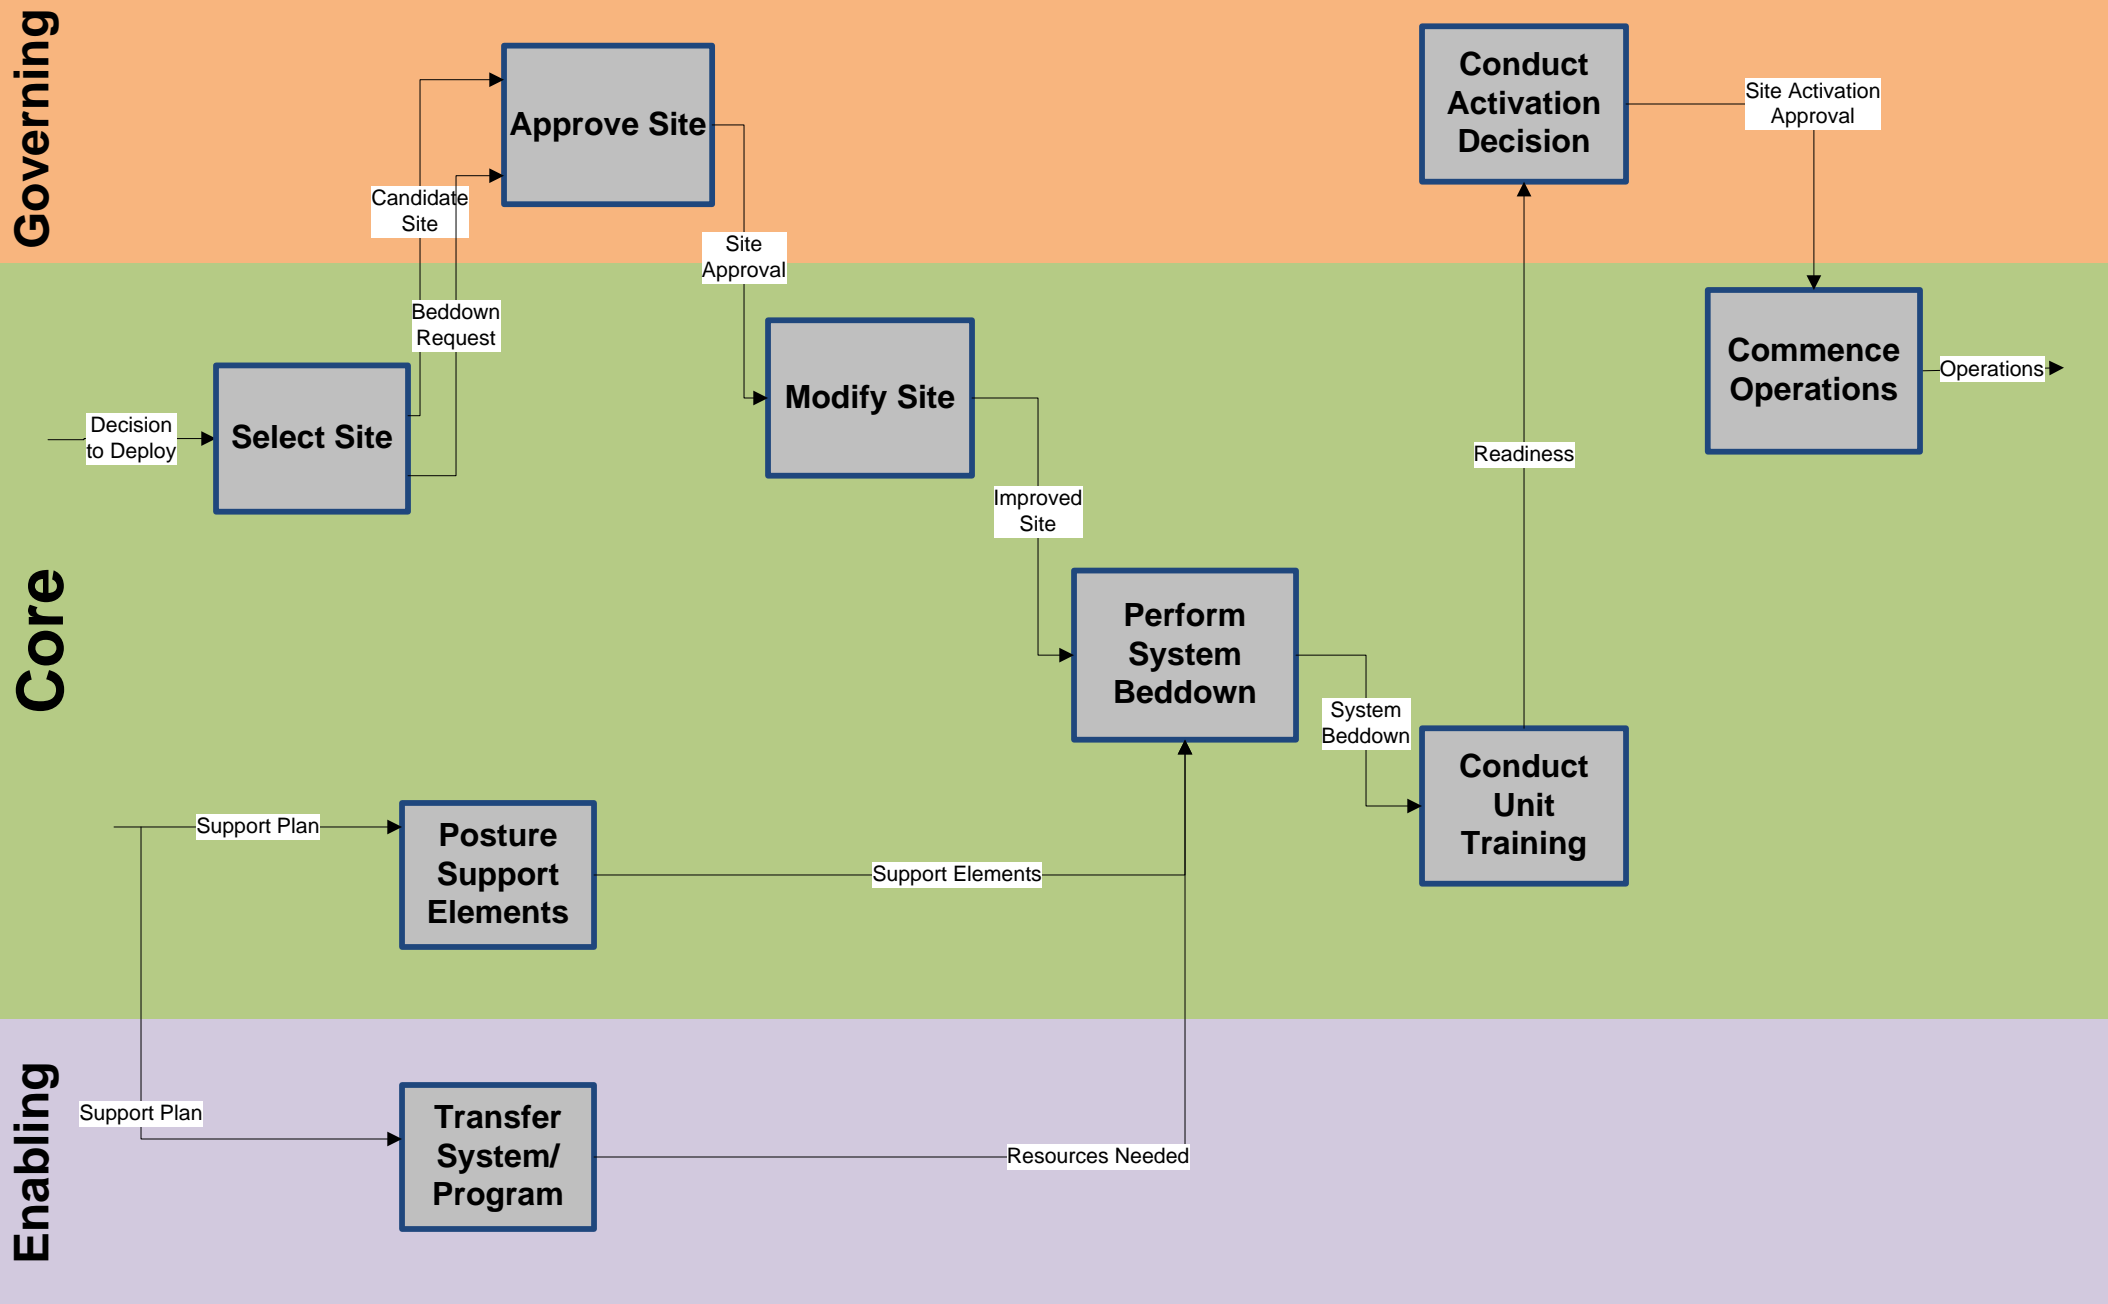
Governing

Approve Site

Candidate Site

Site Approval

Conduct Activation Decision

Site Activation Approval

Core

Beddown Request

Decision to Deploy

Select Site

Modify Site

Commence Operations

Operations

Readiness

Improved Site

Perform System Beddown

System Beddown

Conduct Unit Training

Support Plan

Posture Support Elements

Support Elements

Enabling

Support Plan

Transfer System/ Program

Resources Needed